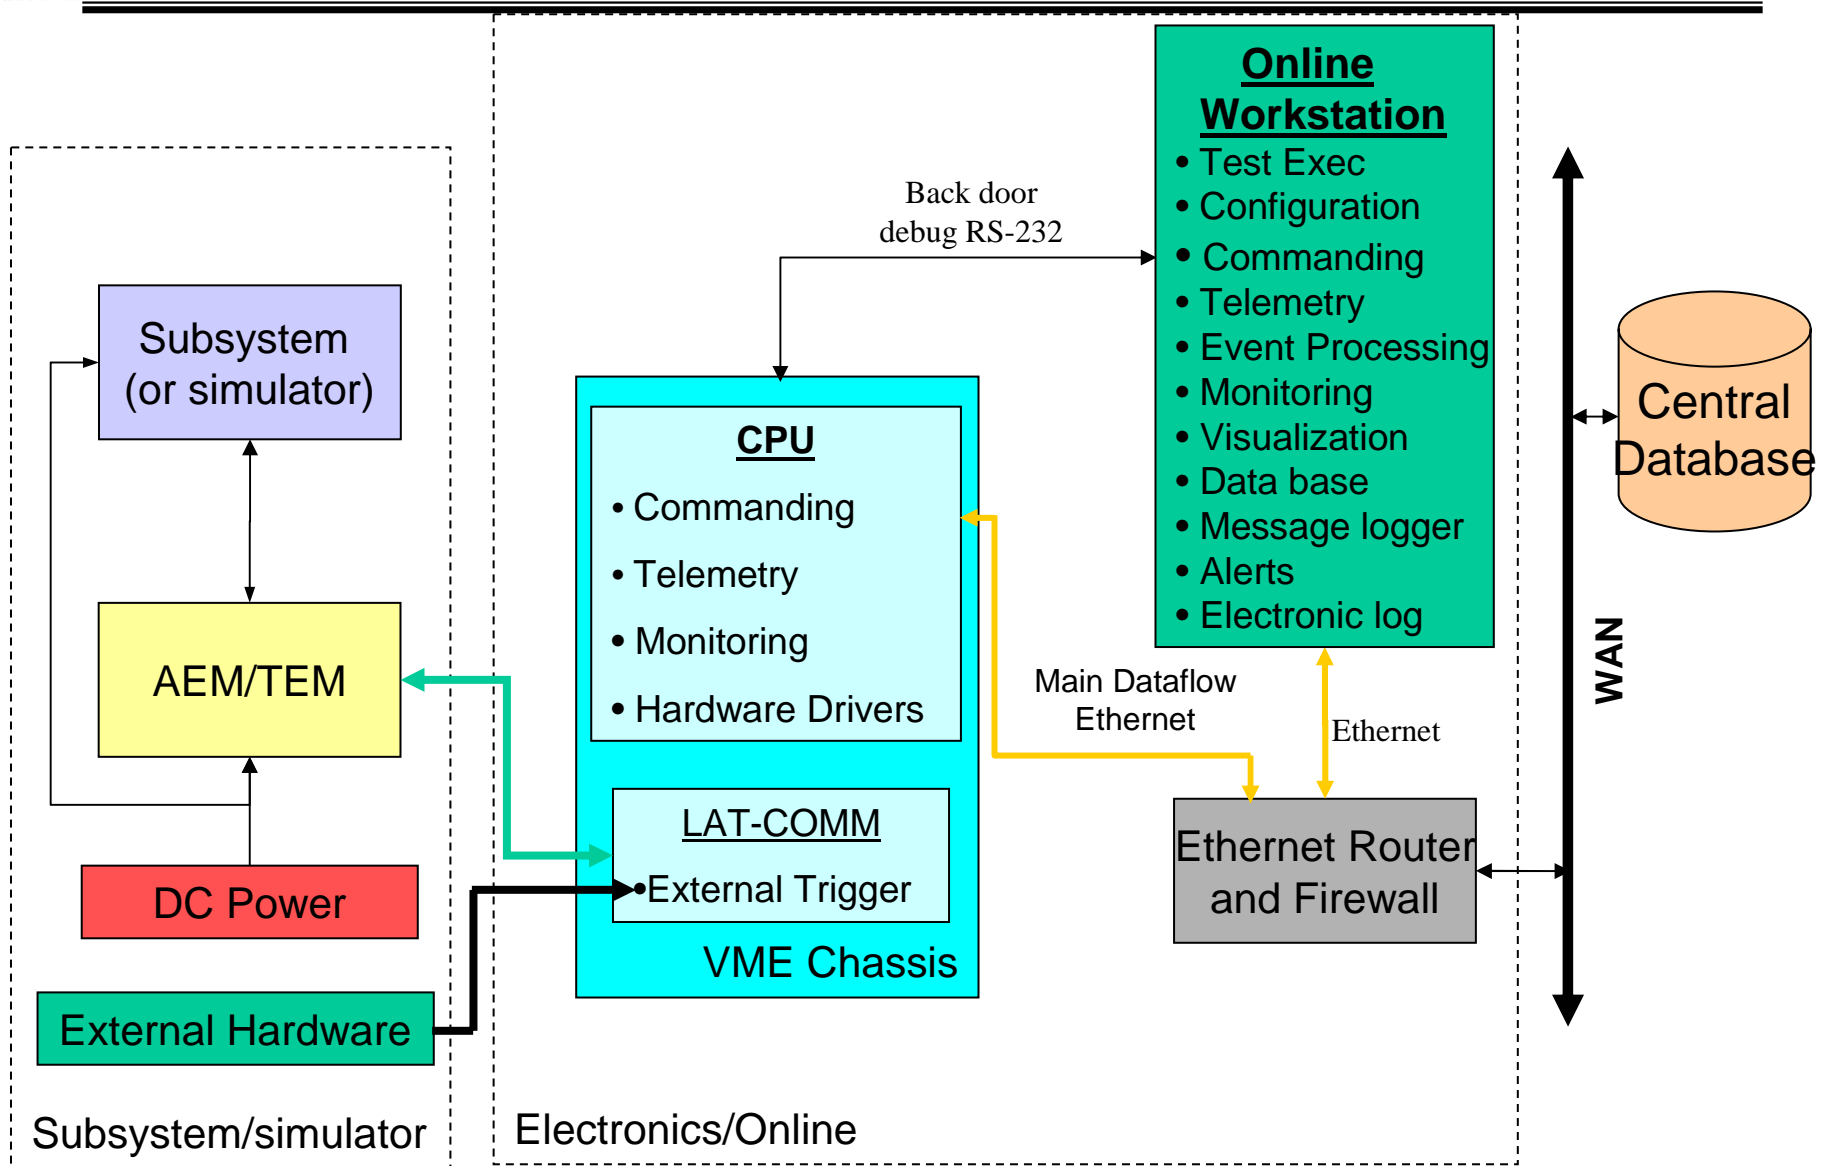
Online Workstation
• Test Exec
• Configuration
• Commanding
• Telemetry
• Event Processing
• Monitoring
• Visualization
• Data base
• Message logger
• Alerts
• Electronic log

Back door debug RS-232

Central Database

WAN

Subsystem (or simulator)

CPU
• Commanding
• Telemetry
• Monitoring
• Hardware Drivers

AEM/TEM

Main Dataflow Ethernet

Ethernet

LAT-COMM
•External Trigger

VME Chassis

Ethernet Router and Firewall

DC Power

External Hardware

Subsystem/simulator

Electronics/Online